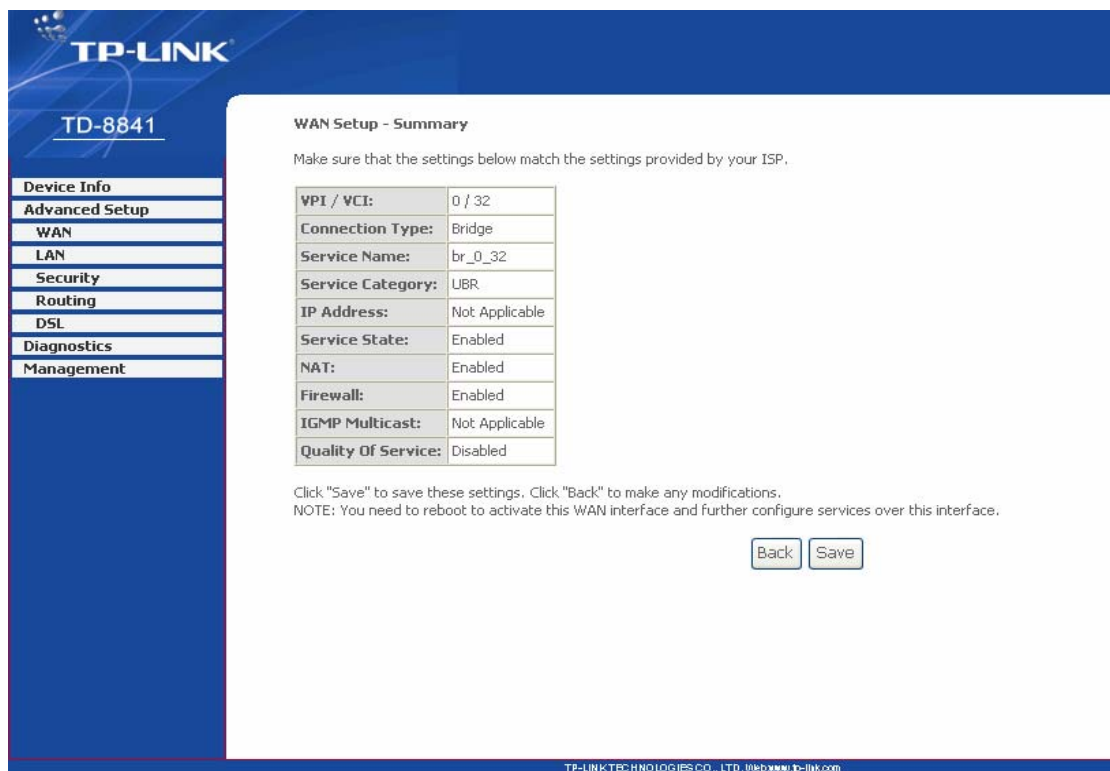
TP-LINK

TD-8841

Device Info
Advanced Setup
WAN
LAN
Security
Routing
DSL
Diagnostics
Management

WAN Setup - Summary

Make sure that the settings below match the settings provided by your ISP.

| VPI / VCI: | 0 / 32 |
|---|---|
| Connection Type: | Bridge |
| Service Name: | br_0_32 |
| Service Category: | UBR |
| IP Address: | Not Applicable |
| Service State: | Enabled |
| NAT: | Enabled |
| Firewall: | Enabled |
| IGMP Multicast: | Not Applicable |
| Quality Of Service: | Disabled |

Click "Save" to save these settings. Click "Back" to make any modifications.
NOTE: You need to reboot to activate this WAN interface and further configure services over this interface.

Back Save

TP-LINK TECHNOLOGIES CO., LTD. Web:www.tp-link.com